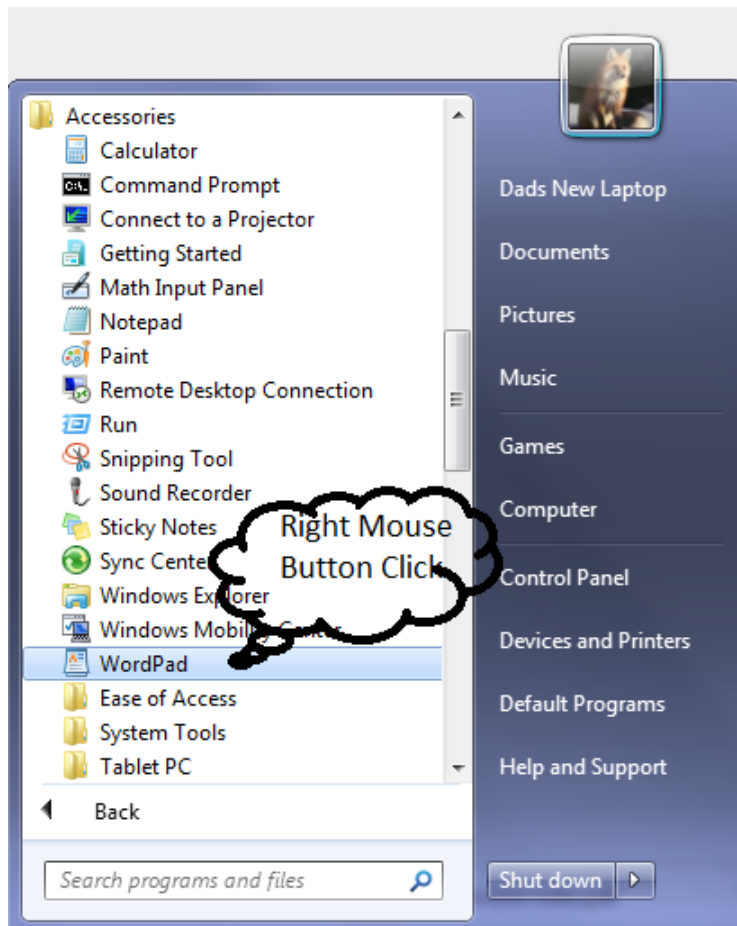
Accessories
Calculator
Command Prompt
Connect to a Projector
Getting Started
Math Input Panel
Notepad
Paint
Remote Desktop Connection
Run
Snipping Tool
Sound Recorder
Sticky Notes
Sync Cente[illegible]
Windows Explorer
Windows Mobil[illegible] Center
WordPad
Ease of Access
System Tools
Tablet PC
Back
Search programs and files

Right Mouse Button Click

Dads New Laptop
Documents
Pictures
Music
Games
Computer
Control Panel
Devices and Printers
Default Programs
Help and Support
Shut down